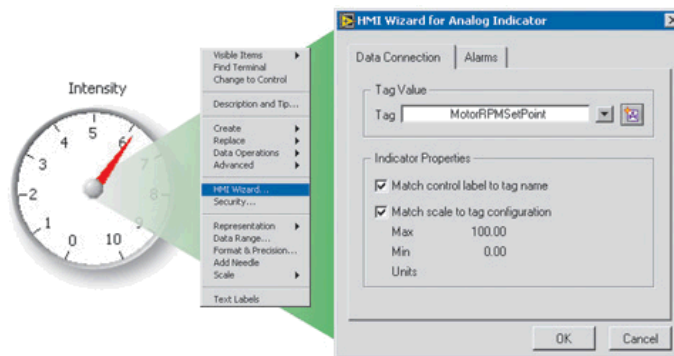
Intensity

4 5 6 7 3 8 2 9 1 0 10

Visible Items
Find Terminal
Change to Control

Description and Tip...

Create
Replace
Data Operations
Advanced

HMI Wizard...
Security...

Representation
Data Range...
Format & Precision...
Add Needle
Scale

Text Labels

HMI Wizard for Analog Indicator

Data Connection | Alarms

Tag Value
Tag MotorRPMSetPoint

Indicator Properties
☑ Match control label to tag name
☑ Match scale to tag configuration
Max 100.00
Min 0.00
Units

OK Cancel